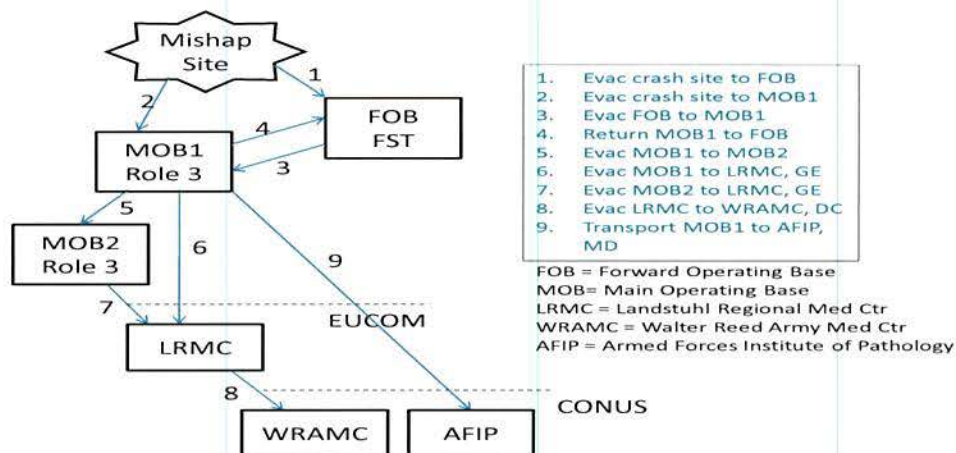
Mishap Site

1

2

FOB FST

4

3

MOB1 Role 3

5

6

9

MOB2 Role 3

7

EUCOM

LRMC

8

CONUS

WRAMC

AFIP

1. Evac crash site to FOB
2. Evac crash site to MOB1
3. Evac FOB to MOB1
4. Return MOB1 to FOB
5. Evac MOB1 to MOB2
6. Evac MOB1 to LRMC, GE
7. Evac MOB2 to LRMC, GE
8. Evac LRMC to WRAMC, DC
9. Transport MOB1 to AFIP, MD

FOB = Forward Operating Base
MOB= Main Operating Base
LRMC = Landstuhl Regional Med Ctr
WRAMC = Walter Reed Army Med Ctr
AFIP = Armed Forces Institute of Pathology